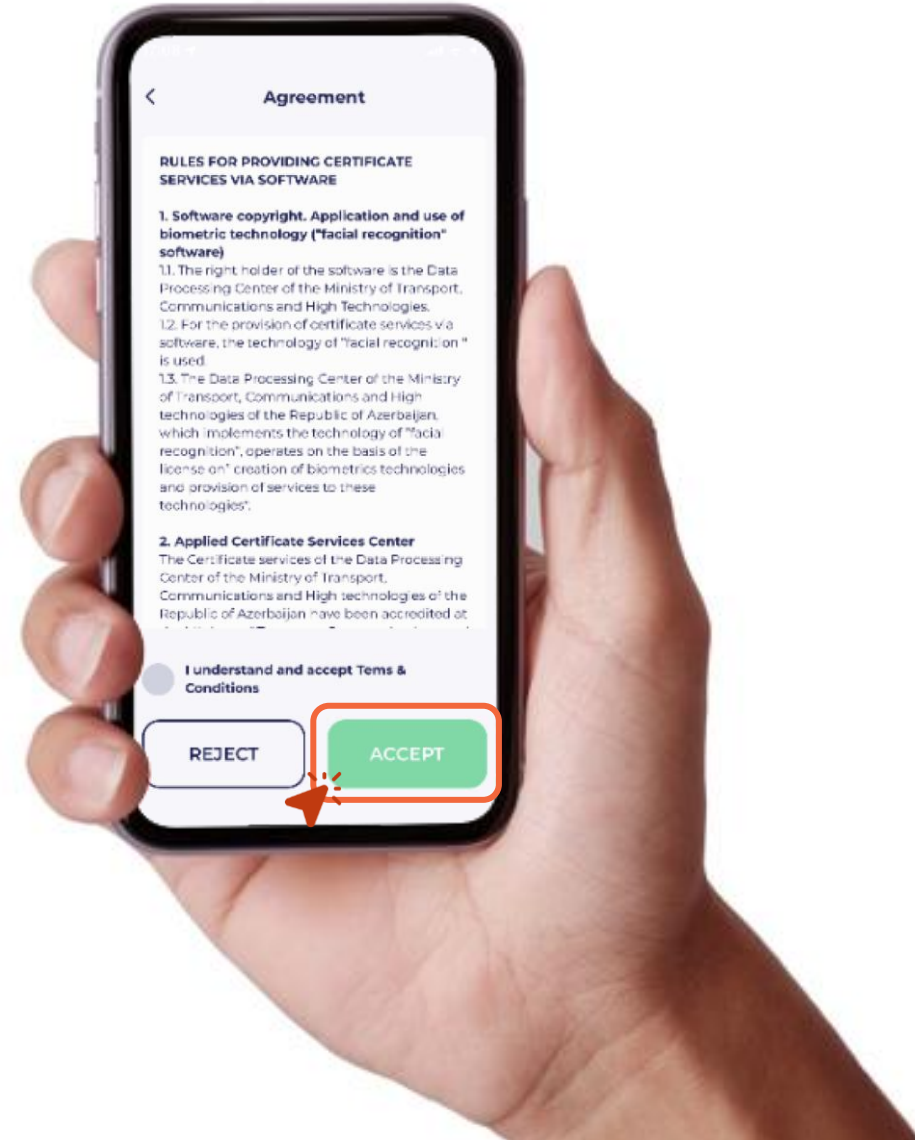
Agreement

RULES FOR PROVIDING CERTIFICATE SERVICES VIA SOFTWARE

1. Software copyright. Application and use of biometric technology ("facial recognition" software)
1.1. The right holder of the software is the Data Processing Center of the Ministry of Transport, Communications and High Technologies.
1.2. For the provision of certificate services via software, the technology of "facial recognition " is used.
1.3. The Data Processing Center of the Ministry of Transport, Communications and High technologies of the Republic of Azerbaijan, which implements the technology of "facial recognition", operates on the basis of the license on" creation of biometrics technologies and provision of services to these technologies".

2. Applied Certificate Services Center
The Certificate services of the Data Processing Center of the Ministry of Transport, Communications and High technologies of the Republic of Azerbaijan have been accredited at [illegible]

I understand and accept Tems & Conditions

REJECT

ACCEPT